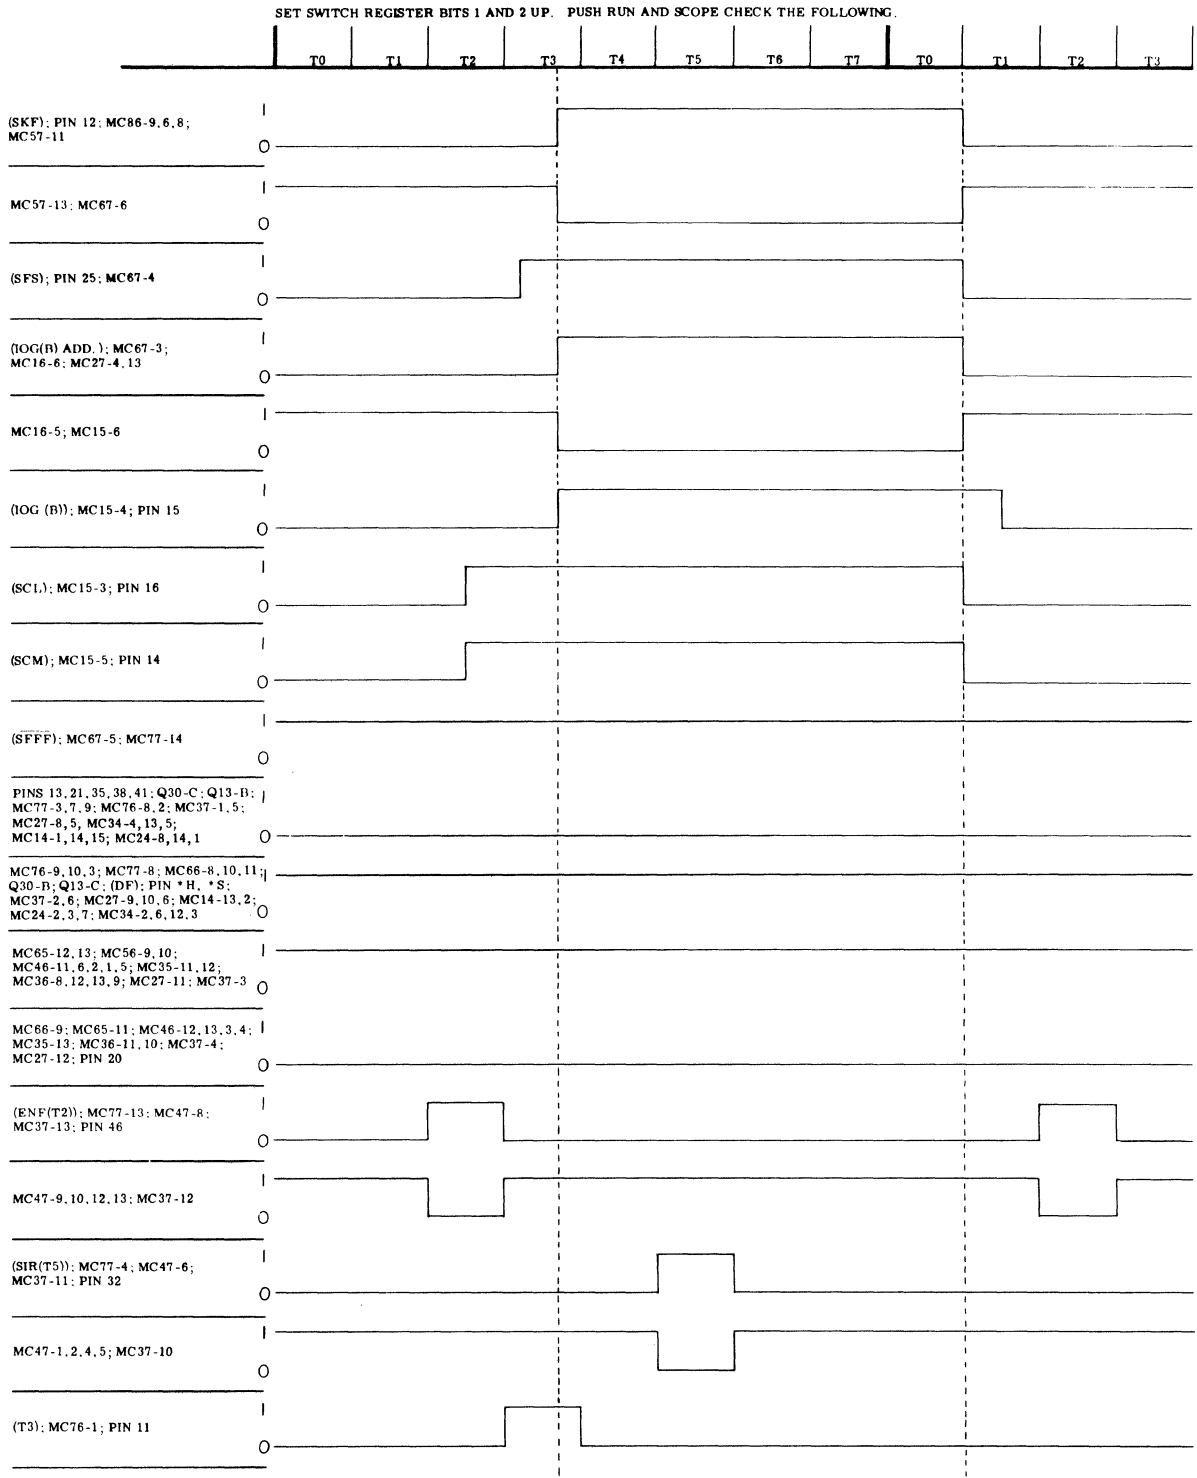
SET SWITCH REGISTER BITS 1 AND 2 UP. PUSH RUN AND SCOPE CHECK THE FOLLOWING.

T0 T1 T2 T3 T4 T5 T6 T7 T0 T1 T2 T3

(SKF); PIN 12; MC86-9,6,8; MC57-11
1
0

MC57-13; MC67-6
1
0

(SFS); PIN 25; MC67-4
1
0

(IOG(B) ADD.); MC67-3; MC16-6; MC27-4,13
1
0

MC16-5; MC15-6
1
0

(IOG (B)); MC15-4; PIN 15
1
0

(SCL); MC15-3; PIN 16
1
0

(SCM); MC15-5; PIN 14
1
0

(SFFF); MC67-5; MC77-14
1
0

PINS 13,21,35,38,41; Q30-C; Q13-B; MC77-3,7,9; MC76-8,2; MC37-1,5; MC27-8,5, MC34-4,13,5; MC14-1,14,15; MC24-8,14,1
1
0

MC76-9,10,3; MC77-8; MC66-8,10,11; Q30-B; Q13-C; (DF); PIN *H, *S; MC37-2,6; MC27-9,10,6; MC14-13,2; MC24-2,3,7; MC34-2,6,12,3
1
0

MC65-12,13; MC56-9,10; MC46-11,6,2,1,5; MC35-11,12; MC36-8,12,13,9; MC27-11; MC37-3
1
0

MC66-9; MC65-11; MC46-12,13,3,4; MC35-13; MC36-11,10; MC37-4; MC27-12; PIN 20
1
0

(ENF(T2)); MC77-13; MC47-8; MC37-13; PIN 46
1
0

MC47-9,10,12,13; MC37-12
1
0

(SIR(T5)); MC77-4; MC47-6; MC37-11; PIN 32
1
0

MC47-1,2,4,5; MC37-10
1
0

(T3); MC76-1; PIN 11
1
0